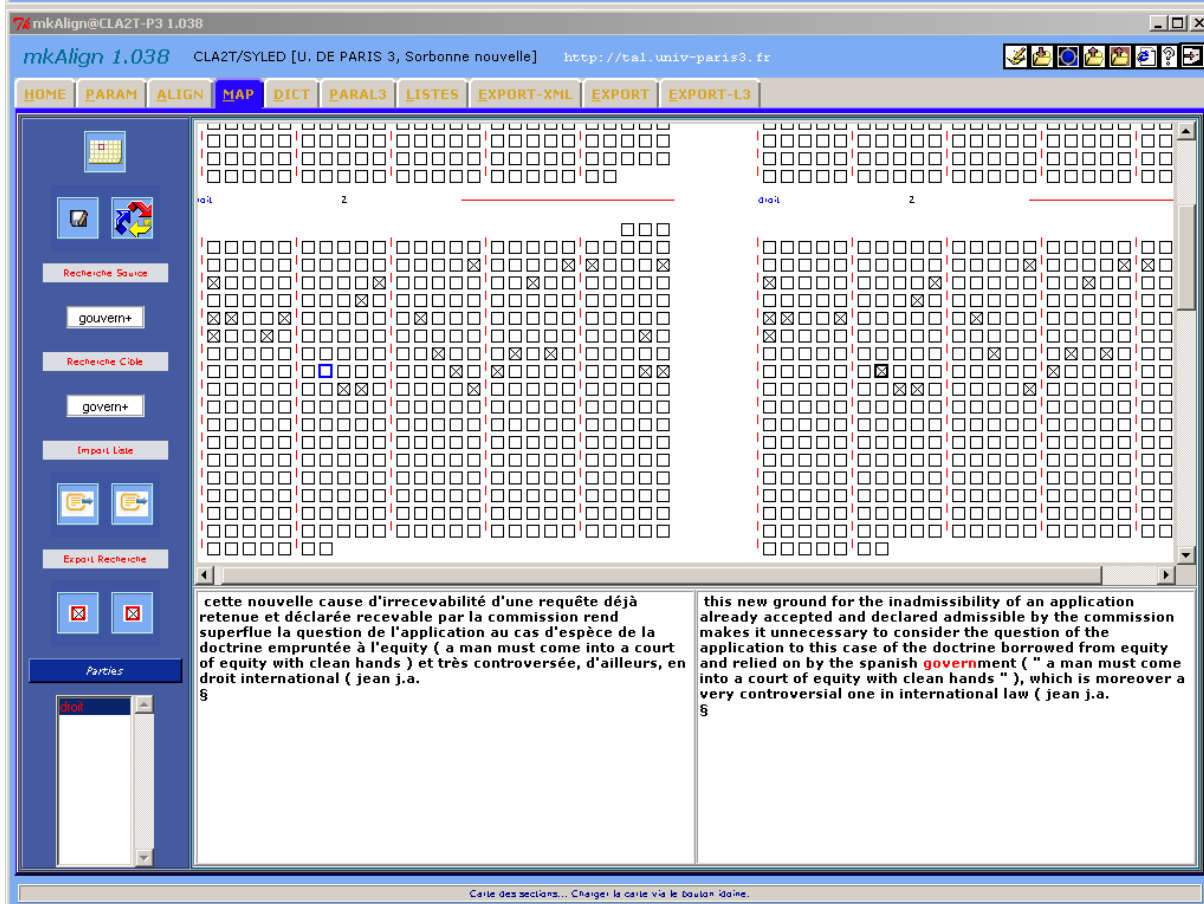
mkAlign@CLA2T-P3 1.038

mkAlign 1.038 CLA2T/SYLED [U. DE PARIS 3, Sorbonne nouvelle] http://tal.univ-paris3.fr

HOME PARAM ALIGN MAP DICT PARAL3 LISTES EXPORT-XML EXPORT EXPORT-L3

Recherche Source

gouvern+

Recherche Cible

govern+

Import Liste

Export Recherche

Parties

droit

droit 2

droit 2

cette nouvelle cause d'irrecevabilité d'une requête déjà retenue et déclarée recevable par la commission rend superflue la question de l'application au cas d'espèce de la doctrine empruntée à l'equity ( a man must come into a court of equity with clean hands ) et très controversée, d'ailleurs, en droit international ( jean j.a.
§

this new ground for the inadmissibility of an application already accepted and declared admissible by the commission makes it unnecessary to consider the question of the application to this case of the doctrine borrowed from equity and relied on by the spanish government ( " a man must come into a court of equity with clean hands " ), which is moreover a very controversial one in international law ( jean j.a.
§

Carte des sections... Changer la carte via le bouton idoine.